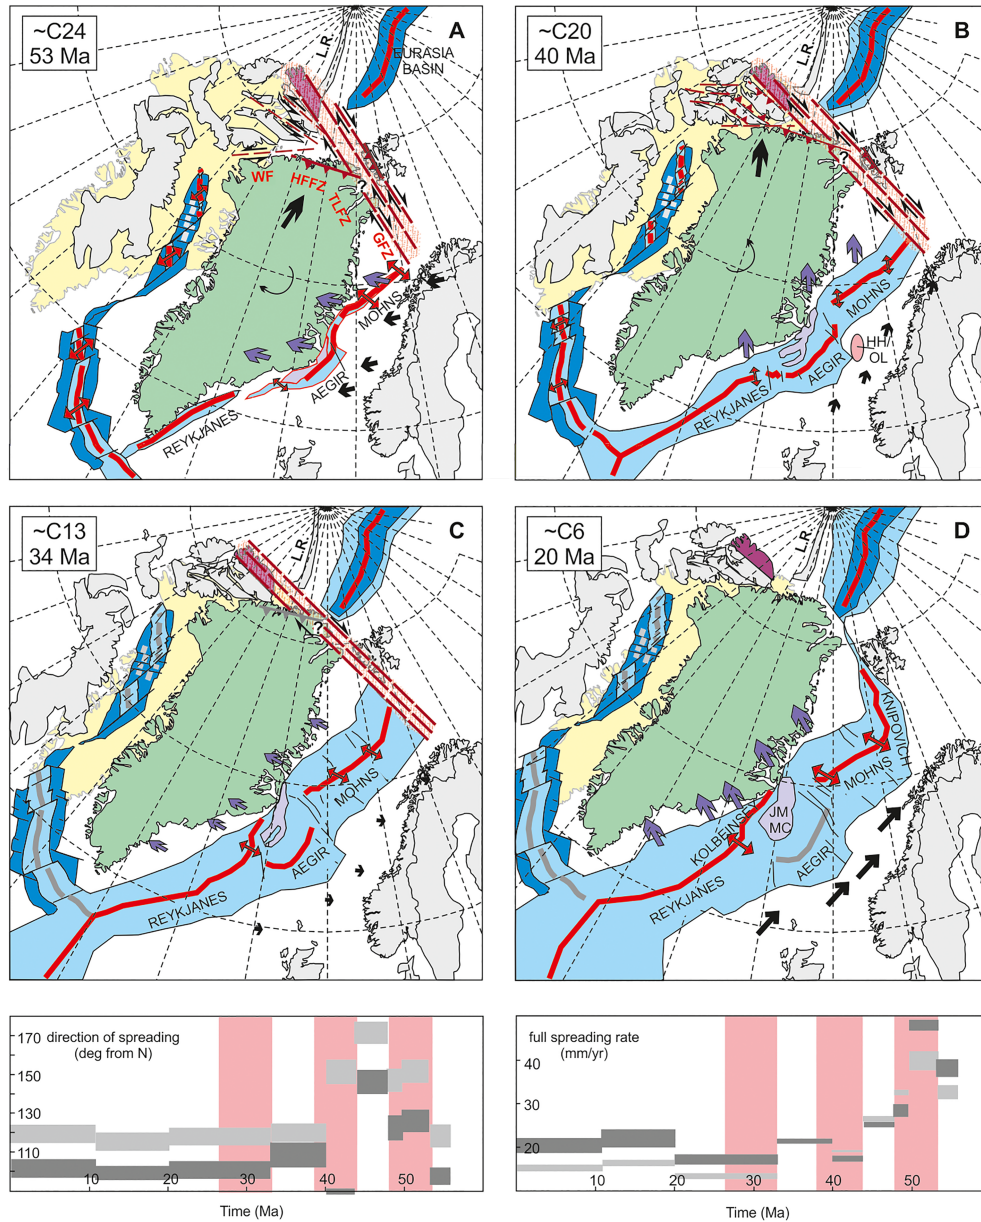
~C24
53 Ma

A

L.R.

EURASIA
BASIN

WF
HFFZ
TLFZ
GFZ
?

MOHNS
AEGIR
REYKJANES

~C20
40 Ma

B

L.R.
?

MOHNS
HH/
OL
AEGIR
REYKJANES

~C13
34 Ma

C

L.R.
?

MOHNS
AEGIR
REYKJANES

~C6
20 Ma

D

L.R.

KNIPOVICH
MOHNS
JM
MC
KOLBEINSEY
AEGIR
REYKJANES

direction of spreading
(deg from N)

170
150
130
110

10
20
30
40
50

Time (Ma)

full spreading rate
(mm/yr)

40
30
20

10
20
30
40
50

Time (Ma)